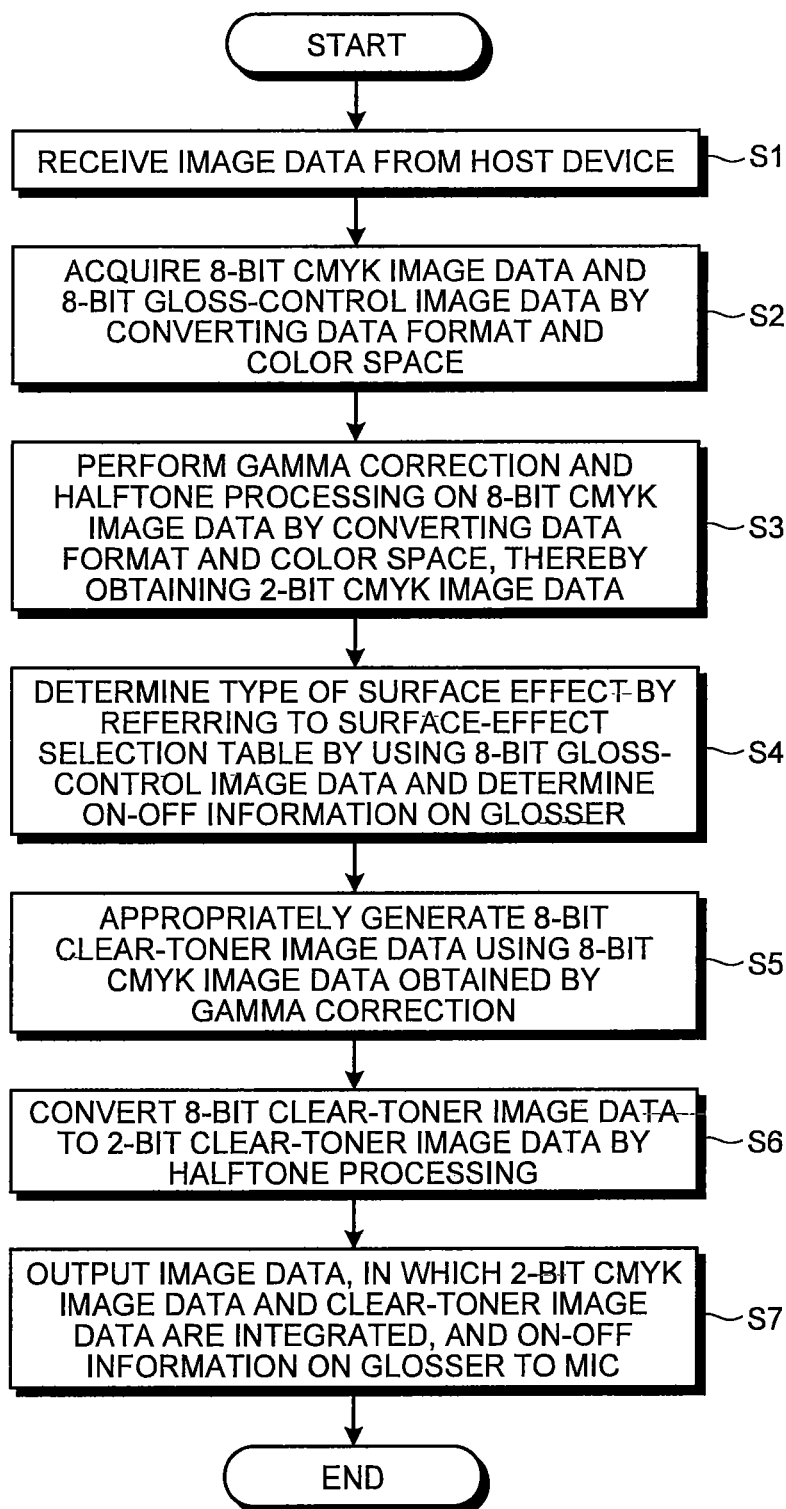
START

RECEIVE IMAGE DATA FROM HOST DEVICE

S1

ACQUIRE 8-BIT CMYK IMAGE DATA AND 8-BIT GLOSS-CONTROL IMAGE DATA BY CONVERTING DATA FORMAT AND COLOR SPACE

S2

PERFORM GAMMA CORRECTION AND HALFTONE PROCESSING ON 8-BIT CMYK IMAGE DATA BY CONVERTING DATA FORMAT AND COLOR SPACE, THEREBY OBTAINING 2-BIT CMYK IMAGE DATA

S3

DETERMINE TYPE OF SURFACE EFFECT BY REFERRING TO SURFACE-EFFECT SELECTION TABLE BY USING 8-BIT GLOSS-CONTROL IMAGE DATA AND DETERMINE ON-OFF INFORMATION ON GLOSSER

S4

APPROPRIATELY GENERATE 8-BIT CLEAR-TONER IMAGE DATA USING 8-BIT CMYK IMAGE DATA OBTAINED BY GAMMA CORRECTION

S5

CONVERT 8-BIT CLEAR-TONER IMAGE DATA TO 2-BIT CLEAR-TONER IMAGE DATA BY HALFTONE PROCESSING

S6

OUTPUT IMAGE DATA, IN WHICH 2-BIT CMYK IMAGE DATA AND CLEAR-TONER IMAGE DATA ARE INTEGRATED, AND ON-OFF INFORMATION ON GLOSSER TO MIC

S7

END